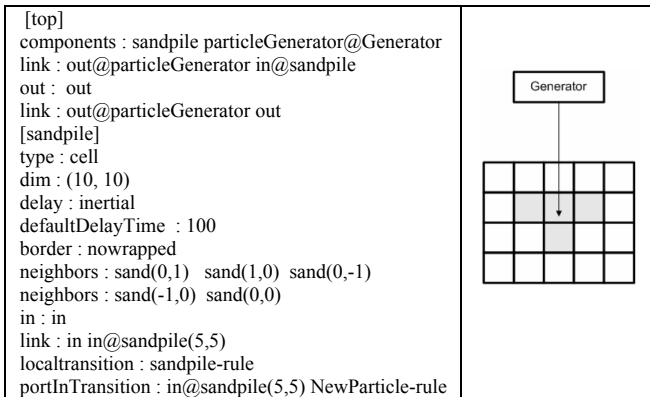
| [top]<br>components : sandpile particleGenerator@Generator<br>link : out@particleGenerator in@sandpile<br>out : out<br>link : out@particleGenerator out<br>[sandpile]<br>type : cell<br>dim : (10, 10)<br>delay : inertial<br>defaultDelayTime : 100<br>border : nowrapped<br>neighbors : sand(0,1) sand(1,0) sand(0,-1)<br>neighbors : sand(-1,0) sand(0,0)<br>in : in<br>link : in in@sandpile(5,5)<br>localtransition : sandpile-rule<br>portInTransition : in@sandpile(5,5) NewParticle-rule | Generator |
|---|---|